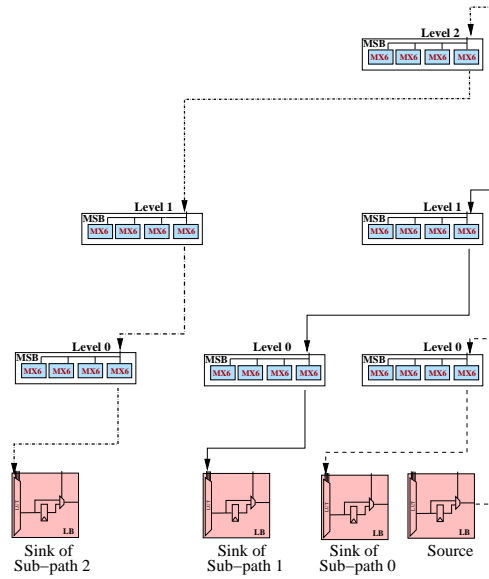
MSB Level 2
MX6 MX6 MX6 MX6

MSB Level 1
MX6 MX6 MX6 MX6

MSB Level 1
MX6 MX6 MX6 MX6

MSB Level 0
MX6 MX6 MX6 MX6

MSB Level 0
MX6 MX6 MX6 MX6

MSB Level 0
MX6 MX6 MX6 MX6

LB
Sink of Sub−path 2

LB
Sink of Sub−path 1

LB
Sink of Sub−path 0

LB
Source